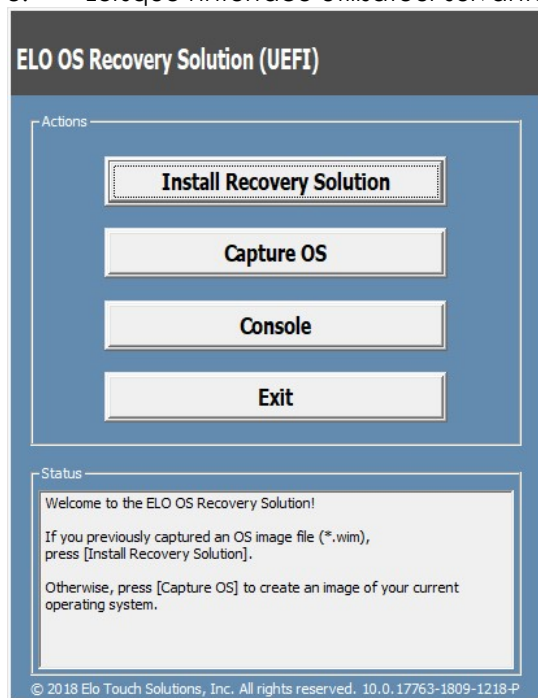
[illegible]

ELO OS Recovery Solution (UEFI)

Actions

Install Recovery Solution

Capture OS

Console

Exit

Status

Welcome to the ELO OS Recovery Solution!

If you previously captured an OS image file (*.wim), press [Install Recovery Solution].

Otherwise, press [Capture OS] to create an image of your current operating system.

© 2018 Elo Touch Solutions, Inc. All rights reserved. 10.0.17763-1809-1218-P